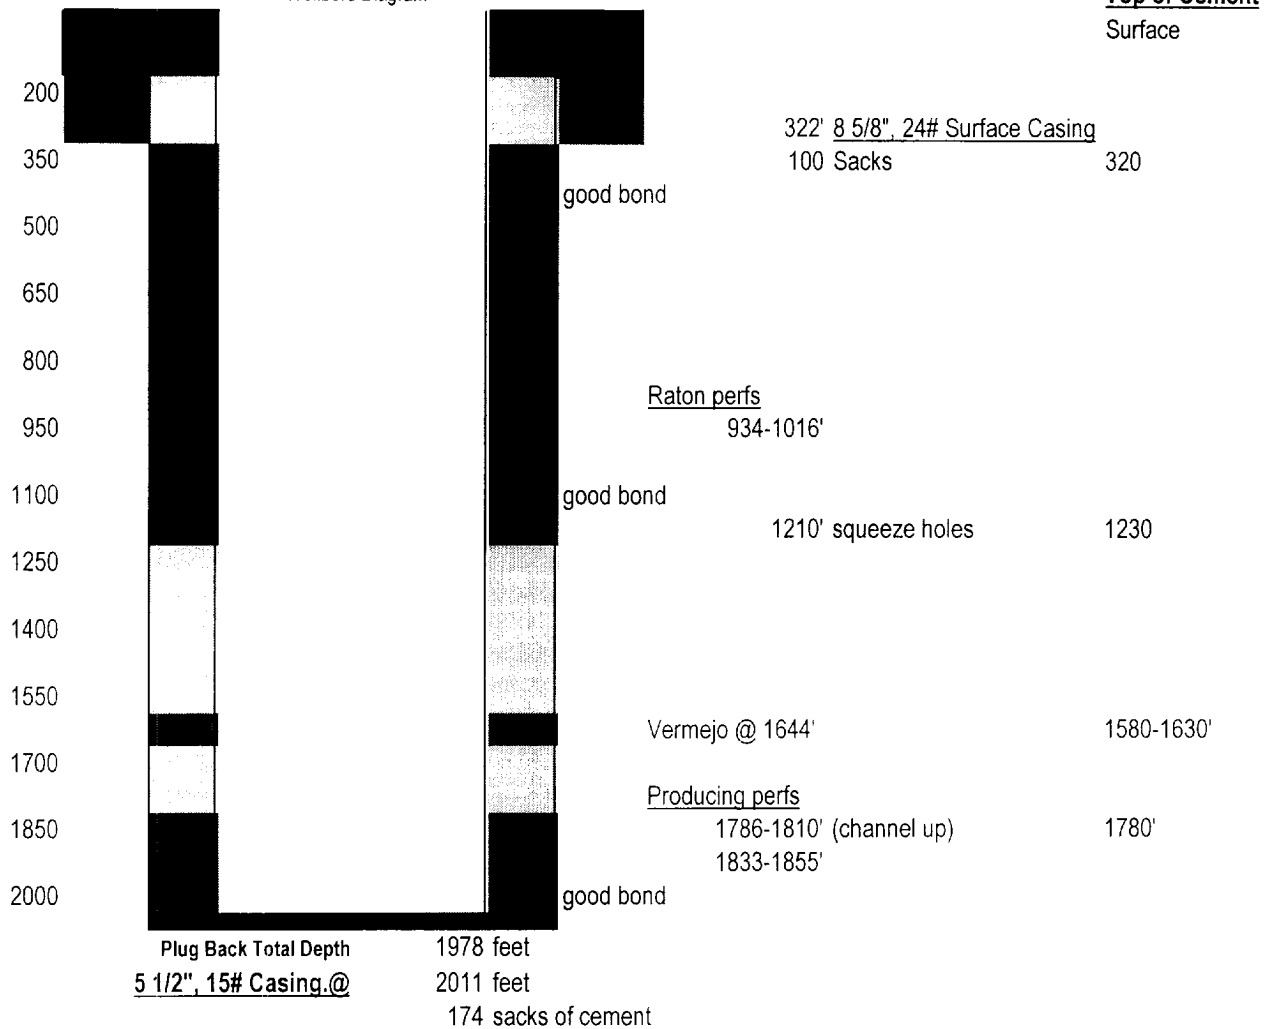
Wellbore Diagram

Top of Cement
Surface

200
350
500
650
800
950
1100
1250
1400
1550
1700
1850
2000

322' 8 5/8", 24# Surface Casing
100 Sacks 320

good bond

Raton perfs
934-1016'

good bond

1210' squeeze holes 1230

Vermejo @ 1644' 1580-1630'

Producing perfs
1786-1810' (channel up) 1780'
1833-1855'

good bond

Plug Back Total Depth 1978 feet
5 1/2", 15# Casing.@ 2011 feet
174 sacks of cement